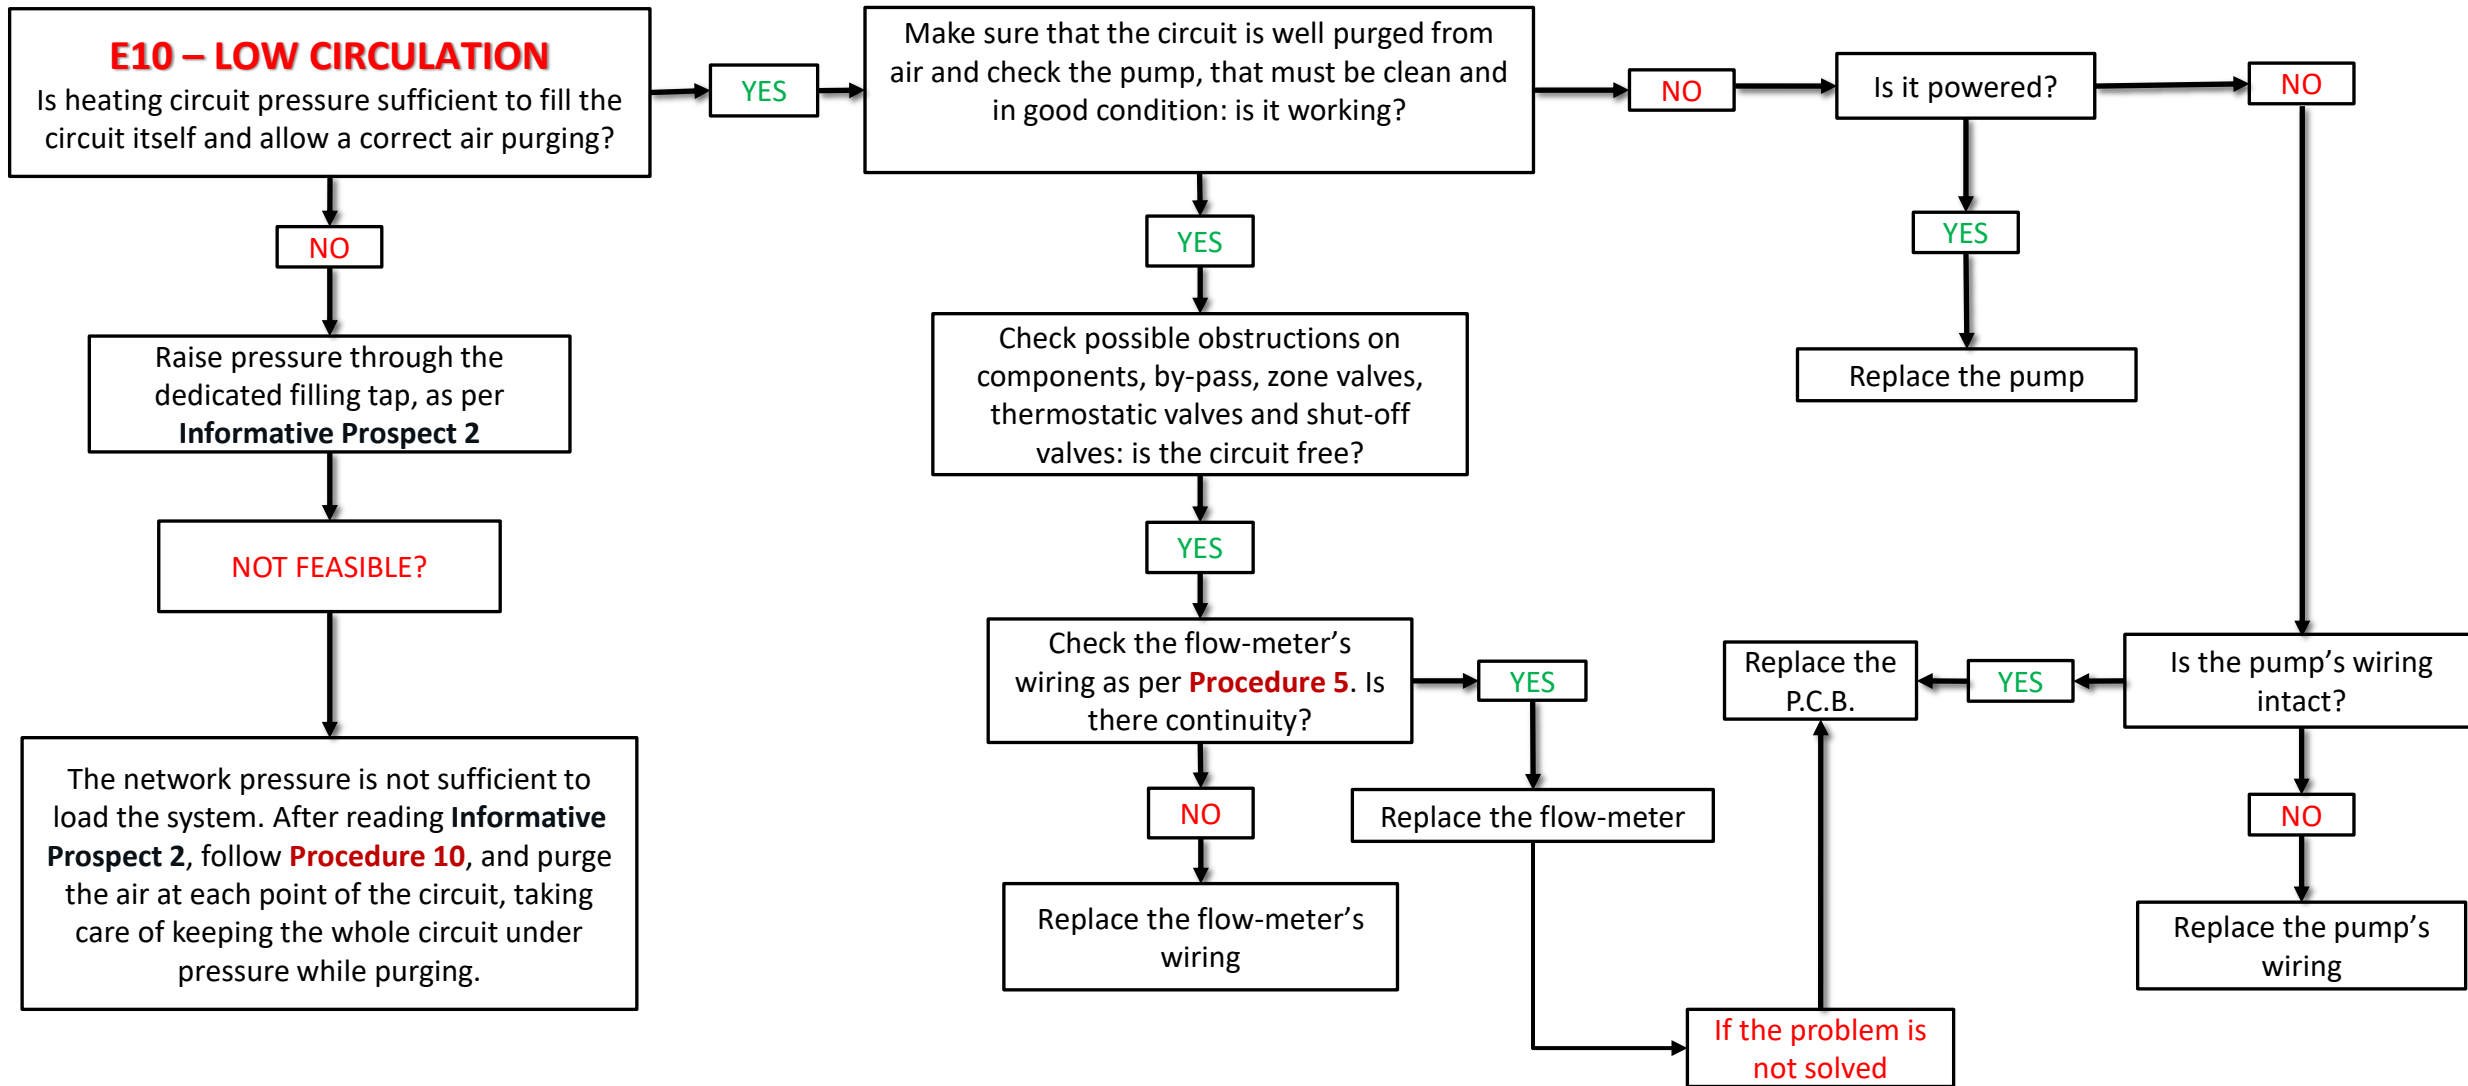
E10 – LOW CIRCULATION
Is heating circuit pressure sufficient to fill the circuit itself and allow a correct air purging?

YES

Make sure that the circuit is well purged from air and check the pump, that must be clean and in good condition: is it working?

NO

Is it powered?

NO

YES

Replace the pump

NO

Raise pressure through the dedicated filling tap, as per **Informative Prospect 2**

NOT FEASIBLE?

The network pressure is not sufficient to load the system. After reading **Informative Prospect 2**, follow **Procedure 10**, and purge the air at each point of the circuit, taking care of keeping the whole circuit under pressure while purging.

YES

Check possible obstructions on components, by-pass, zone valves, thermostatic valves and shut-off valves: is the circuit free?

YES

Check the flow-meter's wiring as per **Procedure 5**. Is there continuity?

YES

Replace the flow-meter

NO

Replace the flow-meter's wiring

If the problem is not solved

Replace the P.C.B.

YES

Is the pump's wiring intact?

NO

Replace the pump's wiring